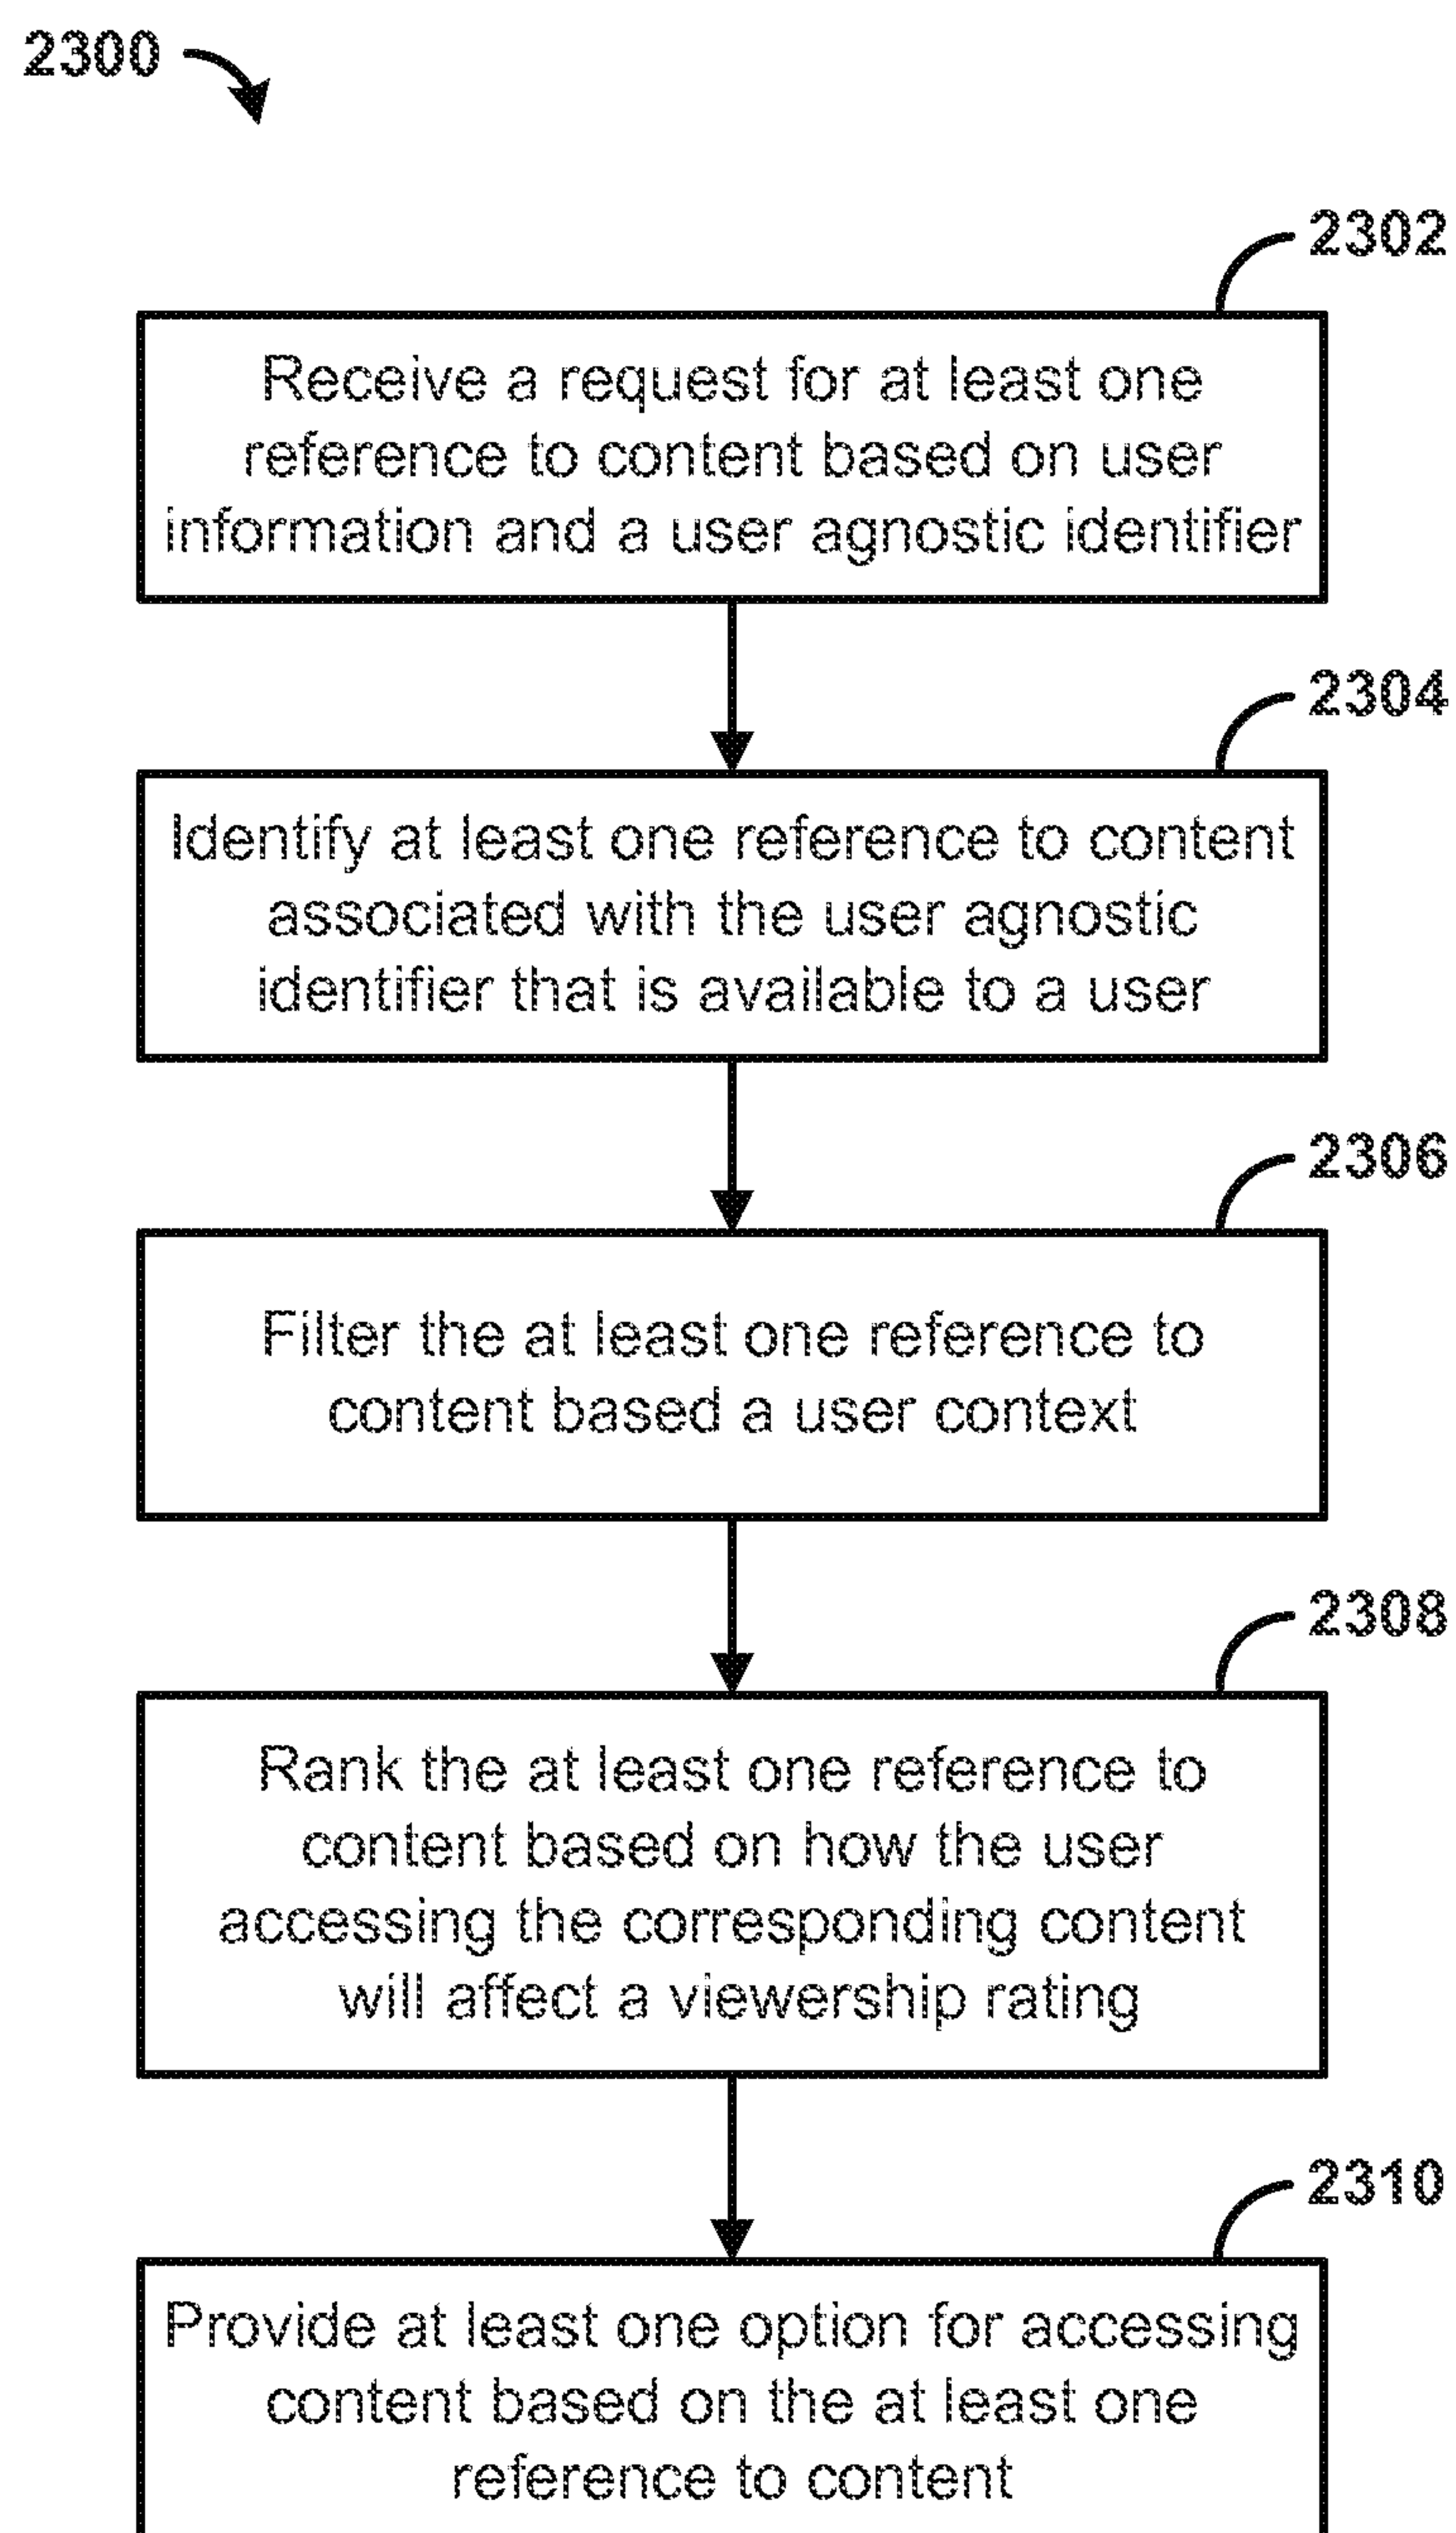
2300

2302

Receive a request for at least one reference to content based on user information and a user agnostic identifier

2304

Identify at least one reference to content associated with the user agnostic identifier that is available to a user

2306

Filter the at least one reference to content based a user context

2308

Rank the at least one reference to content based on how the user accessing the corresponding content will affect a viewership rating

2310

Provide at least one option for accessing content based on the at least one reference to content